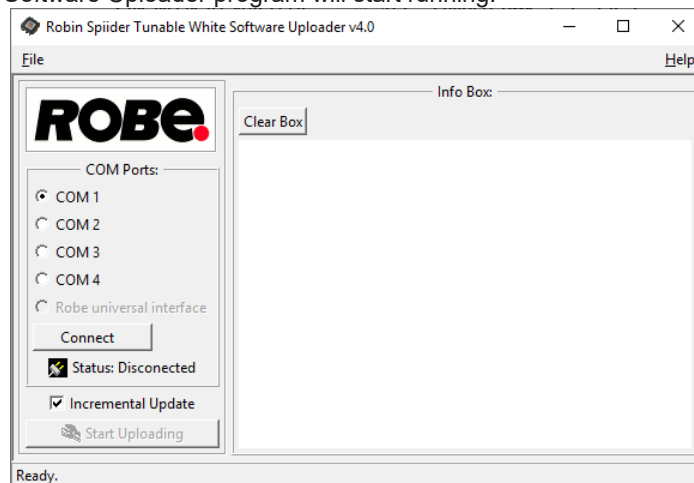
Software Uploader program will start running.

Robin Spiider Tunable White Software Uploader v4.0

File

Help

ROBe

COM Ports:

COM 1

COM 2

COM 3

COM 4

Robe universal interface

Connect

Status: Disconected

Incremental Update

Start Uploading

Info Box:

Clear Box

Ready.